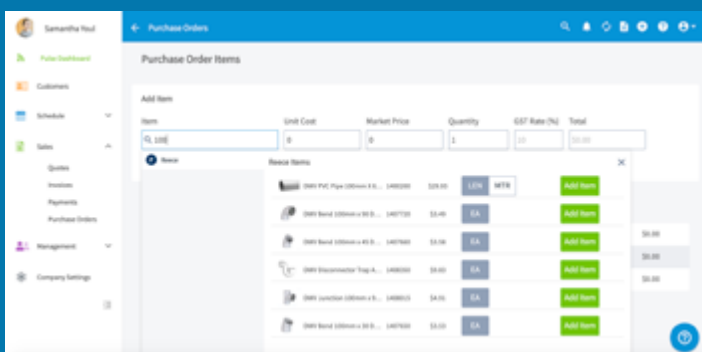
Samantha Youl

Pulse Dashboard

Customers

Schedule

Sales

Quotes

Invoices

Payments

Purchase Orders

Management

Company Settings

← Purchase Orders

Purchase Order Items

Add Item

| Item | Unit Cost | Market Price | Quantity | GST Rate (%) | Total |
|---|---|---|---|---|---|
| 100 | 0 | 0 | 1 | 10 | $0.00 |

Reece

Reece Items ×

| | | | | |
|---|---|---|---|---|
| DWV PVC Pipe 100mm X 6... | 1400200 | $29.00 | LEN MTR | Add Item |
| DWV Bend 100mm x 88 D... | 1407720 | $5.46 | EA | Add Item |
| DWV Bend 100mm x 45 D... | 1407660 | $3.08 | EA | Add Item |
| DWV Disconnector Trap A... | 1408300 | $9.80 | EA | Add Item |
| DWV Junction 100mm x 8... | 1408015 | $4.01 | EA | Add Item |
| DWV Bend 100mm x 30 D... | 1407620 | $3.10 | EA | Add Item |

$0.00

$0.00

$0.00